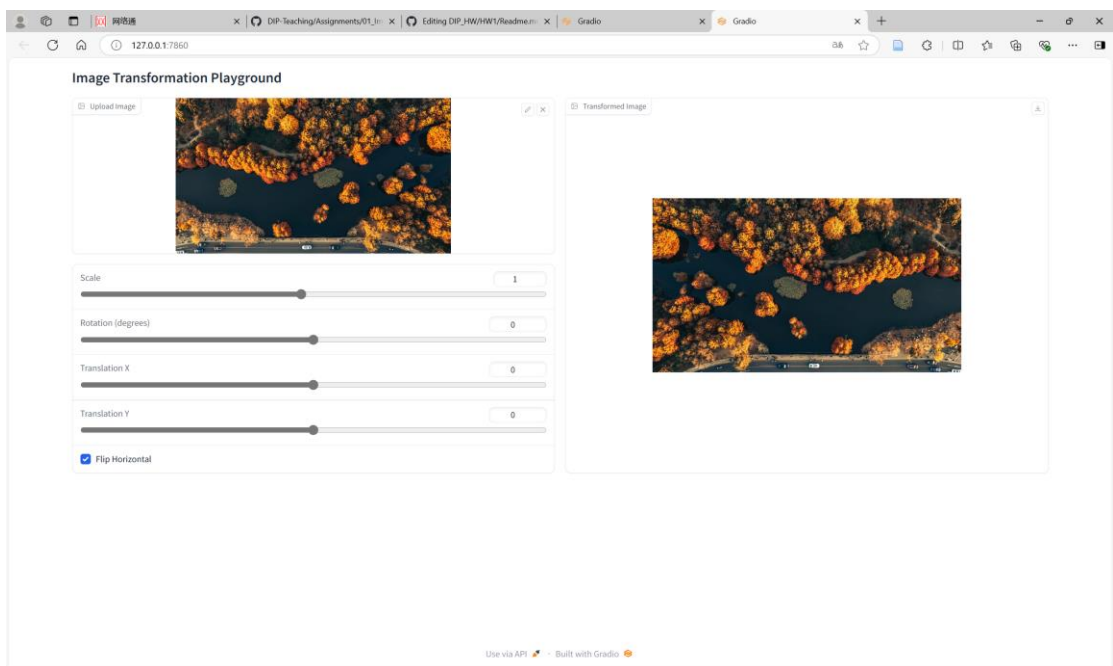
网络通

DIP-Teaching/Assignments/01_In

Editing DIP_HW/HW1/Readme.m

Gradio

Gradio

127.0.0.1:7860

Image Transformation Playground

Upload Image

Transformed Image

Scale

1

Rotation (degrees)

0

Translation X

0

Translation Y

0

Flip Horizontal

Use via API · Built with Gradio